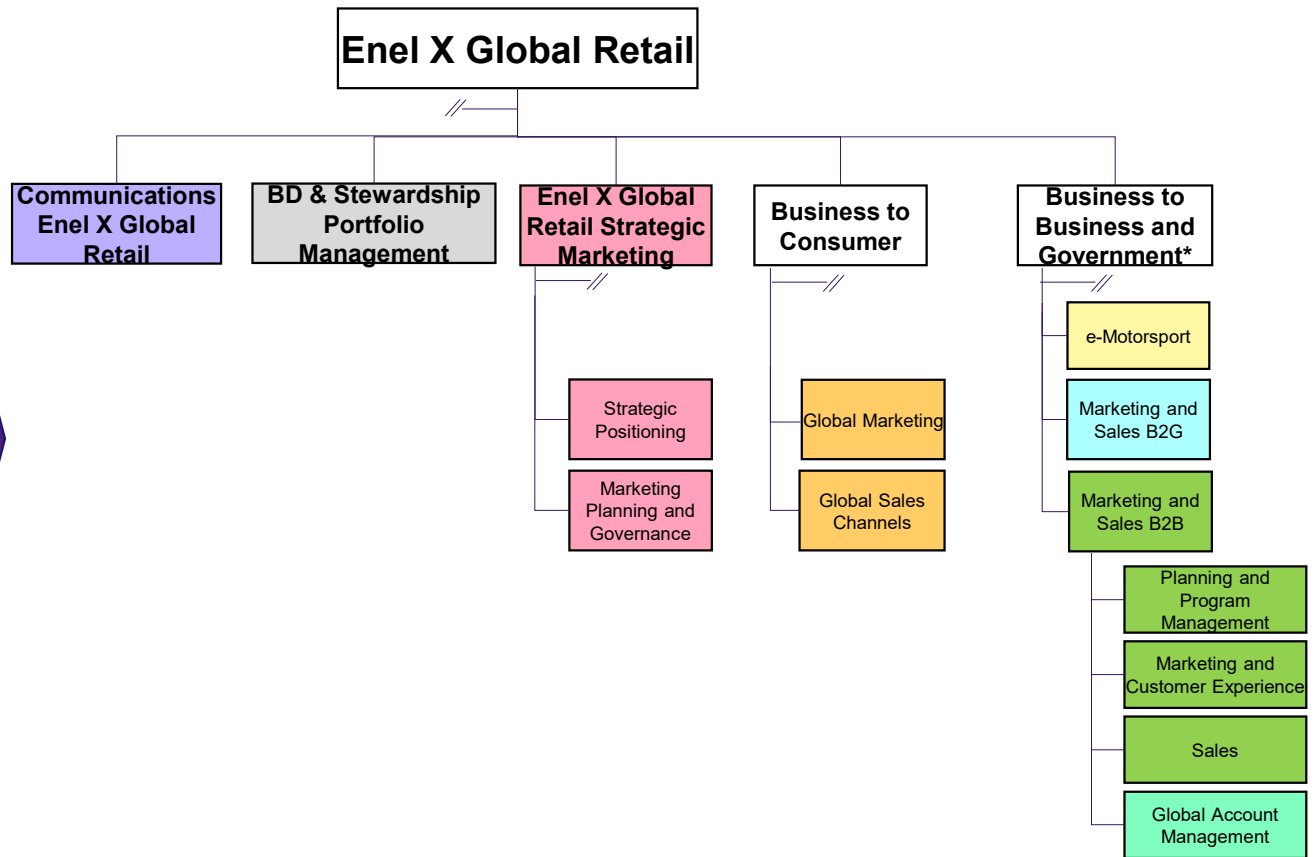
Enel X Global Retail

Communications Enel X Global Retail

BD & Stewardship Portfolio Management

Enel X Global Retail Strategic Marketing

Strategic Positioning

Marketing Planning and Governance

Business to Consumer

Global Marketing

Global Sales Channels

Business to Business and Government*

e-Motorsport

Marketing and Sales B2G

Marketing and Sales B2B

Planning and Program Management

Marketing and Customer Experience

Sales

Global Account Management